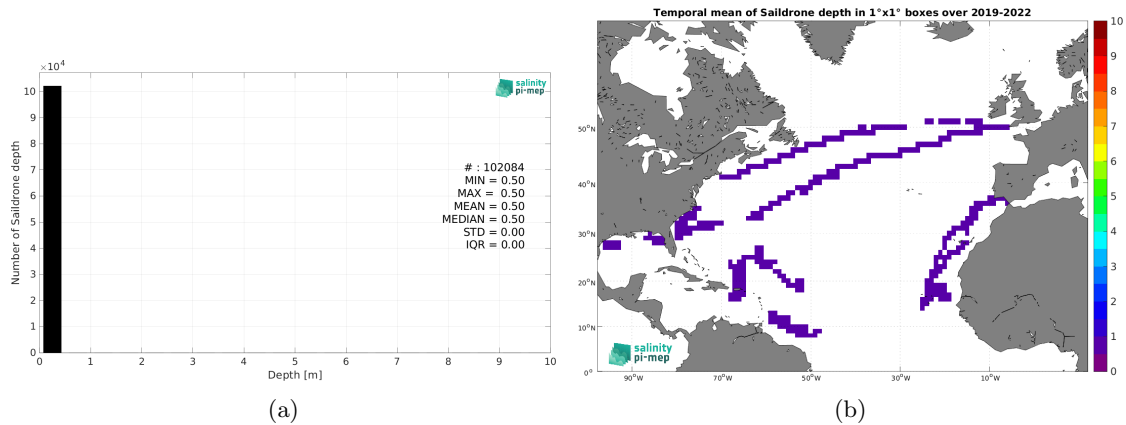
$\times10^4$

salinity pi-mep

Number of Saildrone depth

10
9
8
7
6
5
4
3
2
1
0

# : 102084
MIN = 0.50
MAX = 0.50
MEAN = 0.50
MEDIAN = 0.50
STD = 0.00
IQR = 0.00

0 1 2 3 4 5 6 7 8 9 10

Depth [m]

(a)

Temporal mean of Saildrone depth in 1°x1° boxes over 2019-2022

50°N
40°N
30°N
20°N
10°N
0°

90°W 70°W 50°W 30°W 10°W

salinity pi-mep

10
9
8
7
6
5
4
3
2
1
0

(b)